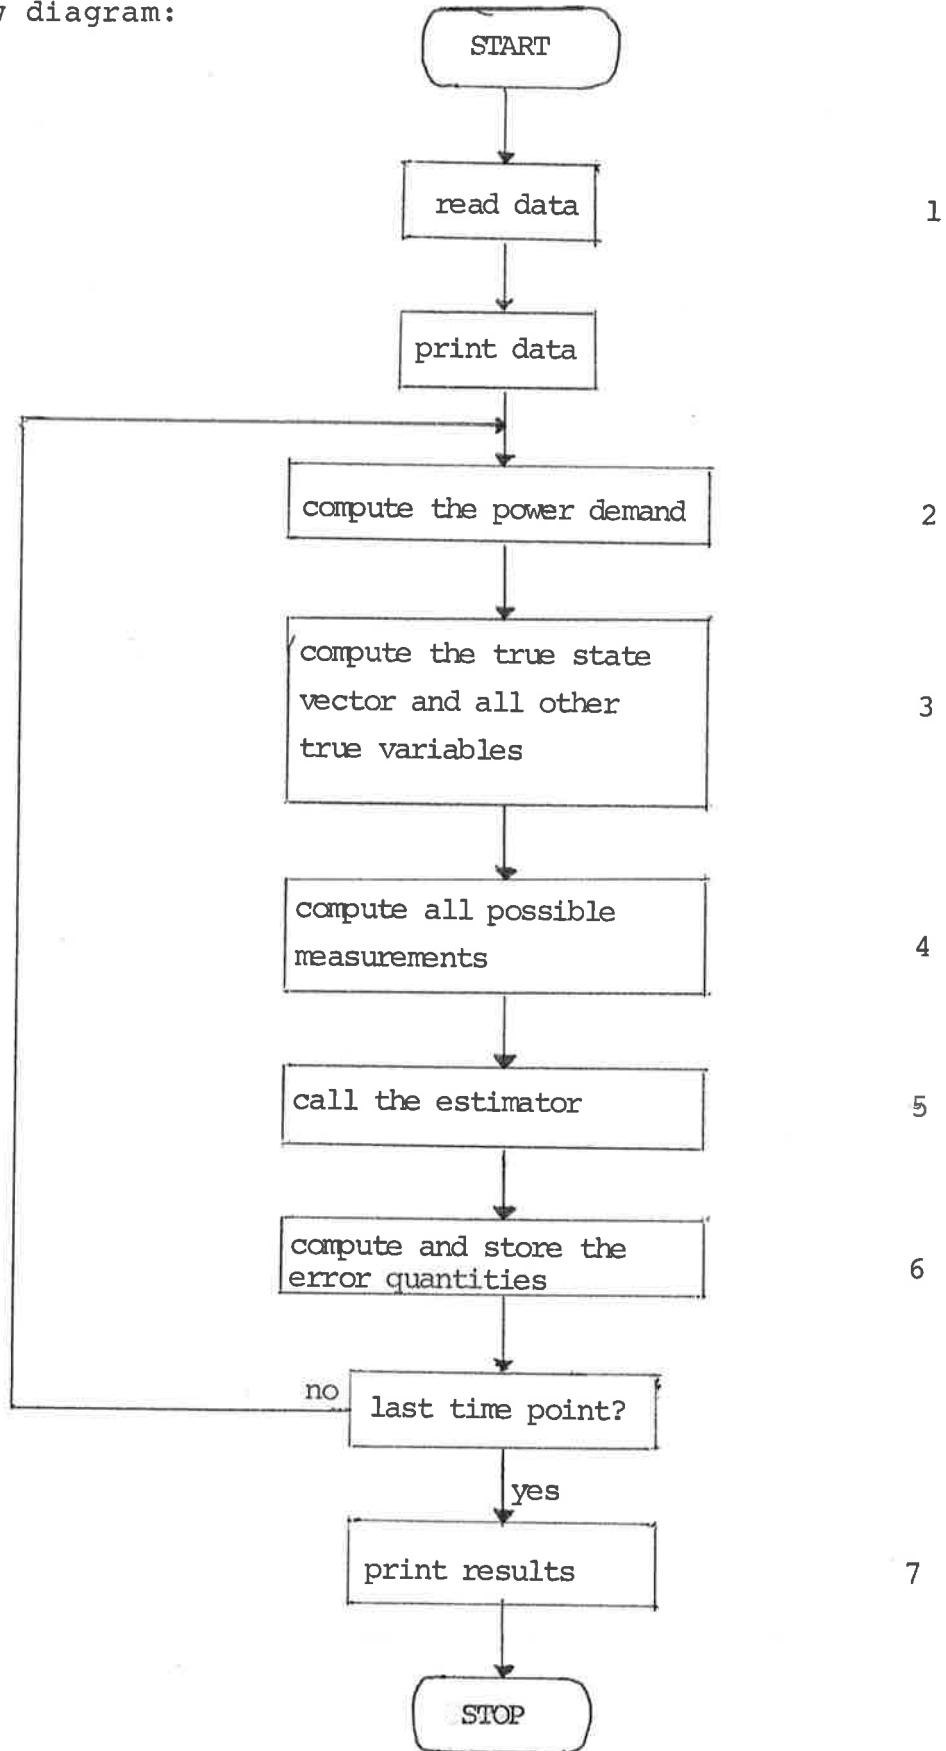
y diagram:

START

read data

1

print data

compute the power demand

2

compute the true state vector and all other true variables

3

compute all possible measurements

4

call the estimator

5

compute and store the error quantities

6

no

last time point?

yes

print results

7

STOP